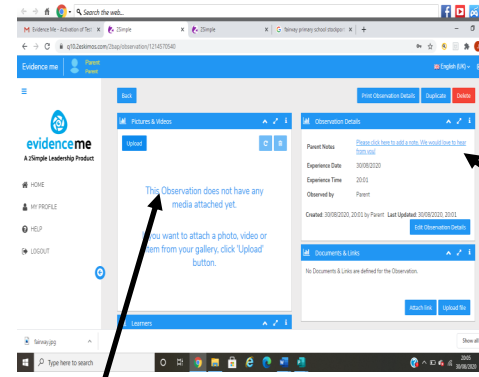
Search the web...

Evidence Me - Activation of Ter ×
2Simple ×
2Simple ×
fairway primary school stockport ×
+

q10.2eskimos.com/2eap/observation/1214570540

Evidence me
Parent
Parent
English (UK)

Back
Print Observation Details
Duplicate
Delete

evidenceme
A 2Simple Leadership Product

HOME
MY PROFILE
HELP
LOGOUT

Pictures & Videos
Upload

This Observation does not have any media attached yet.

If you want to attach a photo, video or item from your gallery, click 'Upload' button.

Learners

Observation Details

| Parent Notes | Please click here to add a note. We would love to hear from you! |
|---|---|
| Experience Date | 30/08/2020 |
| Experience Time | 20:01 |
| Observed by | Parent |

Created: 30/08/2020, 20:01 by Parent Last Updated: 30/08/2020, 20:01

Edit Observation Details

Documents & Links

No Documents & Links are defined for the Observation.

Attach link
Upload file

fairway.jpg
Show all

Type here to search

20:05
30/08/2020